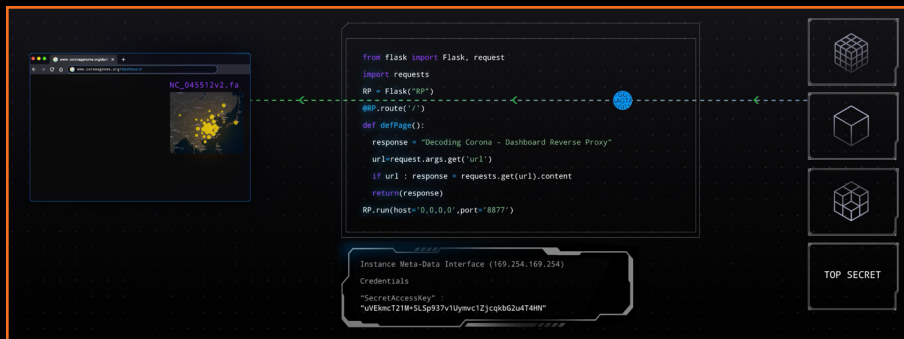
www.coronagenome.org
www.coronagenome.org/dashboard

NC_045512v2.fa

from flask import Flask, request
import requests
RP = Flask("RP")
@RP.route('/')
def defPage():
response = "Decoding Corona - Dashboard Reverse Proxy"
url=request.args.get('url')
if url : response = requests.get(url).content
return(response)
RP.run(host='0,0,0,0',port='8877')

Instance Meta-Data Interface (169.254.169.254)
Credentials
"SecretAccessKey" :
"uVEkmcT21M+SLSp937v1Uymvc1ZjcqkbG2u4T4HN"

TOP SECRET